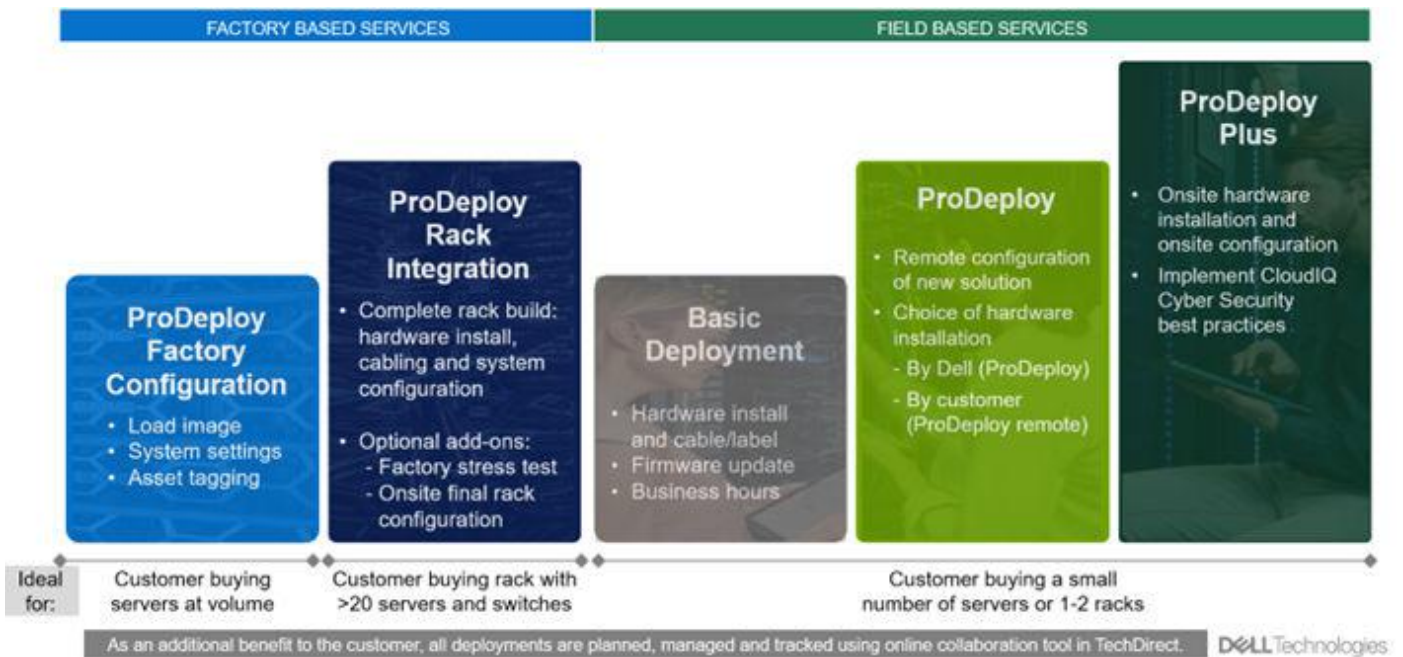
FACTORY BASED SERVICES

FIELD BASED SERVICES

ProDeploy Factory Configuration

- Load image
- System settings
- Asset tagging

ProDeploy Rack Integration

- Complete rack build: hardware install, cabling and system configuration
- Optional add-ons:
  - Factory stress test
  - Onsite final rack configuration

Basic Deployment

- Hardware install and cable/label
- Firmware update
- Business hours

ProDeploy

- Remote configuration of new solution
- Choice of hardware installation
  - By Dell (ProDeploy)
  - By customer (ProDeploy remote)

ProDeploy Plus

- Onsite hardware installation and onsite configuration
- Implement CloudIQ Cyber Security best practices

Ideal for:

Customer buying servers at volume

Customer buying rack with >20 servers and switches

Customer buying a small number of servers or 1-2 racks

As an additional benefit to the customer, all deployments are planned, managed and tracked using online collaboration tool in TechDirect.

DELL Technologies